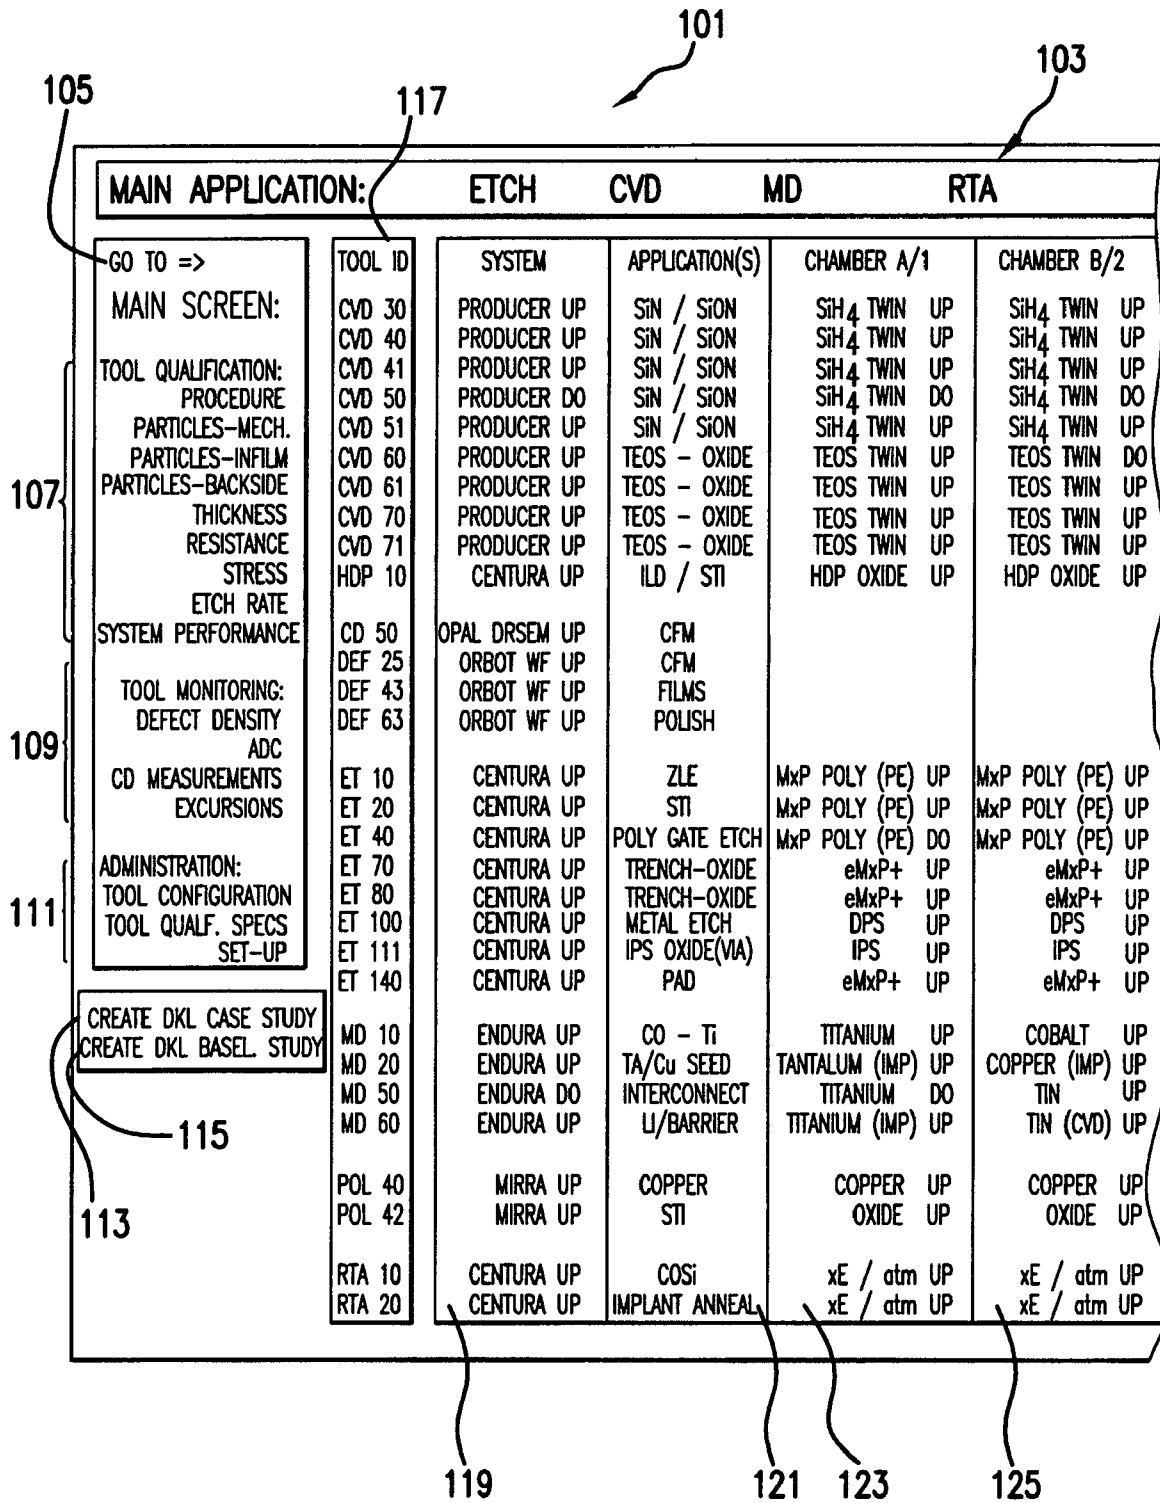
101

103

105

117

MAIN APPLICATION: ETCH CVD MD RTA

GO TO =>

MAIN SCREEN:

TOOL QUALIFICATION:
PROCEDURE
PARTICLES-MECH.
PARTICLES-INFILM
PARTICLES-BACKSIDE
THICKNESS
RESISTANCE
STRESS
ETCH RATE
SYSTEM PERFORMANCE

TOOL MONITORING:
DEFECT DENSITY
ADC
CD MEASUREMENTS
EXCURSIONS

ADMINISTRATION:
TOOL CONFIGURATION
TOOL QUALF. SPECS
SET-UP

107

109

111

CREATE DKL CASE STUDY
CREATE DKL BASEL. STUDY

115

113

| TOOL ID | SYSTEM | APPLICATION(S) | CHAMBER A/1 | CHAMBER B/2 |
|---|---|---|---|---|
| CVD 30 | PRODUCER UP | SiN / SiON | $SiH_4$ TWIN UP | $SiH_4$ TWIN UP |
| CVD 40 | PRODUCER UP | SiN / SiON | $SiH_4$ TWIN UP | $SiH_4$ TWIN UP |
| CVD 41 | PRODUCER UP | SiN / SiON | $SiH_4$ TWIN UP | $SiH_4$ TWIN UP |
| CVD 50 | PRODUCER DO | SiN / SiON | $SiH_4$ TWIN DO | $SiH_4$ TWIN DO |
| CVD 51 | PRODUCER UP | SiN / SiON | $SiH_4$ TWIN UP | $SiH_4$ TWIN UP |
| CVD 60 | PRODUCER UP | TEOS - OXIDE | TEOS TWIN UP | TEOS TWIN DO |
| CVD 61 | PRODUCER UP | TEOS - OXIDE | TEOS TWIN UP | TEOS TWIN UP |
| CVD 70 | PRODUCER UP | TEOS - OXIDE | TEOS TWIN UP | TEOS TWIN UP |
| CVD 71 | PRODUCER UP | TEOS - OXIDE | TEOS TWIN UP | TEOS TWIN UP |
| HDP 10 | CENTURA UP | ILD / STI | HDP OXIDE UP | HDP OXIDE UP |
| CD 50 | OPAL DRSEM UP | CFM | | |
| DEF 25 | ORBOT WF UP | CFM | | |
| DEF 43 | ORBOT WF UP | FILMS | | |
| DEF 63 | ORBOT WF UP | POLISH | | |
| ET 10 | CENTURA UP | ZLE | MxP POLY (PE) UP | MxP POLY (PE) UP |
| ET 20 | CENTURA UP | STI | MxP POLY (PE) UP | MxP POLY (PE) UP |
| ET 40 | CENTURA UP | POLY GATE ETCH | MxP POLY (PE) DO | MxP POLY (PE) UP |
| ET 70 | CENTURA UP | TRENCH-OXIDE | eMxP+ UP | eMxP+ UP |
| ET 80 | CENTURA UP | TRENCH-OXIDE | eMxP+ UP | eMxP+ UP |
| ET 100 | CENTURA UP | METAL ETCH | DPS UP | DPS UP |
| ET 111 | CENTURA UP | IPS OXIDE(VIA) | IPS UP | IPS UP |
| ET 140 | CENTURA UP | PAD | eMxP+ UP | eMxP+ UP |
| MD 10 | ENDURA UP | CO - Ti | TITANIUM UP | COBALT UP |
| MD 20 | ENDURA UP | TA/Cu SEED | TANTALUM (IMP) UP | COPPER (IMP) UP |
| MD 50 | ENDURA DO | INTERCONNECT | TITANIUM DO | TIN UP |
| MD 60 | ENDURA UP | LI/BARRIER | TITANIUM (IMP) UP | TIN (CVD) UP |
| POL 40 | MIRRA UP | COPPER | COPPER UP | COPPER UP |
| POL 42 | MIRRA UP | STI | OXIDE UP | OXIDE UP |
| RTA 10 | CENTURA UP | COSi | xE / atm UP | xE / atm UP |
| RTA 20 | CENTURA UP | IMPLANT ANNEAL | xE / atm UP | xE / atm UP |

119 121 123 125